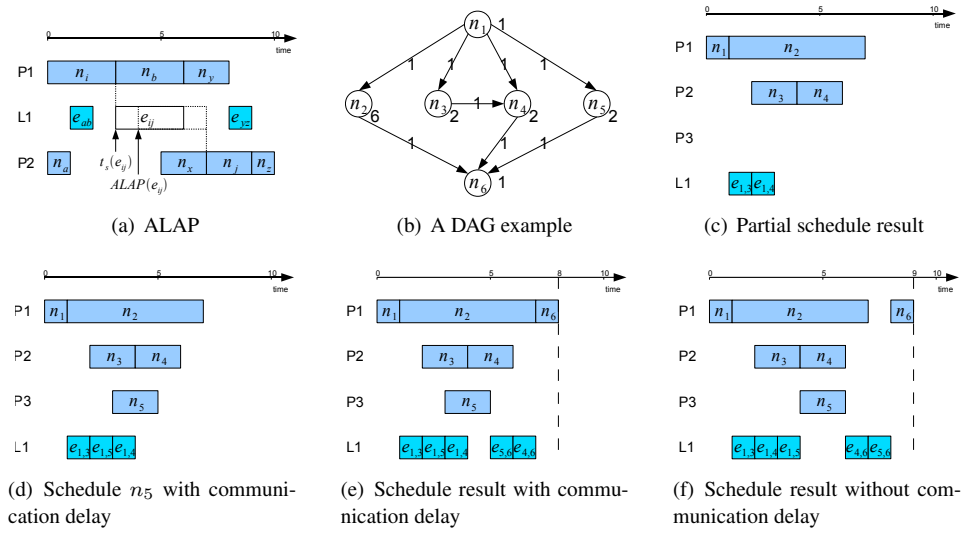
0 5 10 time

P1 $n_i$ $n_b$ $n_y$

L1 $e_{ab}$ $e_{ij}$ $e_{yz}$

P2 $n_a$ $t_s(e_{ij})$ $n_x$ $n_j$ $n_z$

$ALAP(e_{ij})$

(a) ALAP

$n_1$ 1

1 1 1 1

$n_2$ 6 $n_3$ 2 1 $n_4$ 2 $n_5$ 2

1 1 1

$n_6$ 1

(b) A DAG example

0 5 10 time

P1 $n_1$ $n_2$

P2 $n_3$ $n_4$

P3

L1 $e_{1,3}$ $e_{1,4}$

(c) Partial schedule result

0 5 10 time

P1 $n_1$ $n_2$

P2 $n_3$ $n_4$

P3 $n_5$

L1 $e_{1,3}$ $e_{1,5}$ $e_{1,4}$

(d) Schedule $n_5$ with communication delay

0 5 8 10 time

P1 $n_1$ $n_2$ $n_6$

P2 $n_3$ $n_4$

P3 $n_5$

L1 $e_{1,3}$ $e_{1,5}$ $e_{1,4}$ $e_{5,6}$ $e_{4,6}$

(e) Schedule result with communication delay

0 5 9 10 time

P1 $n_1$ $n_2$ $n_6$

P2 $n_3$ $n_4$

P3 $n_5$

L1 $e_{1,3}$ $e_{1,4}$ $e_{1,5}$ $e_{4,6}$ $e_{5,6}$

(f) Schedule result without communication delay